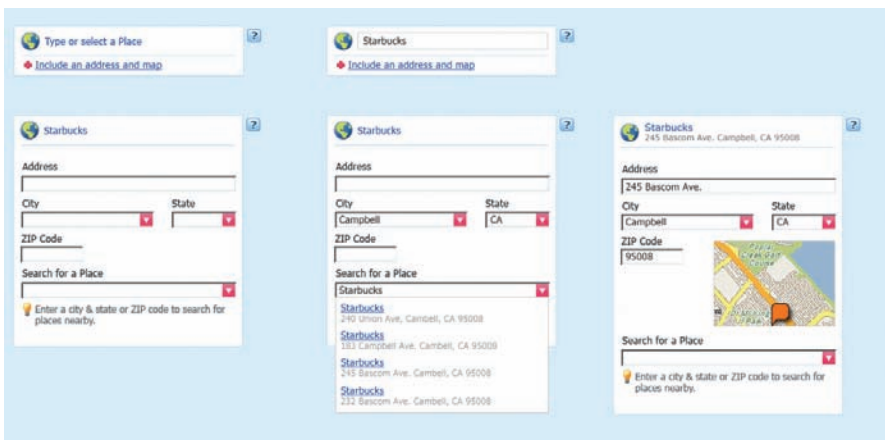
Type or select a Place

?

Include an address and map

Starbucks

?

Include an address and map

Starbucks

?

Address

City

State

ZIP Code

Search for a Place

Enter a city & state or ZIP code to search for places nearby.

Starbucks

?

Address

City

Campbell

State

CA

ZIP Code

Search for a Place

Starbucks

Starbucks
240 Union Ave, Cambell, CA 95008

Starbucks
183 Campbell Ave. Cambell, CA 95008

Starbucks
245 Bascom Ave. Cambell, CA 95008

Starbucks
232 Bascom Ave. Cambell, CA 95008

Starbucks
245 Bascom Ave. Campbell, CA 95008

?

Address

245 Bascom Ave.

City

Campbell

State

CA

ZIP Code

95008

Search for a Place

Enter a city & state or ZIP code to search for places nearby.